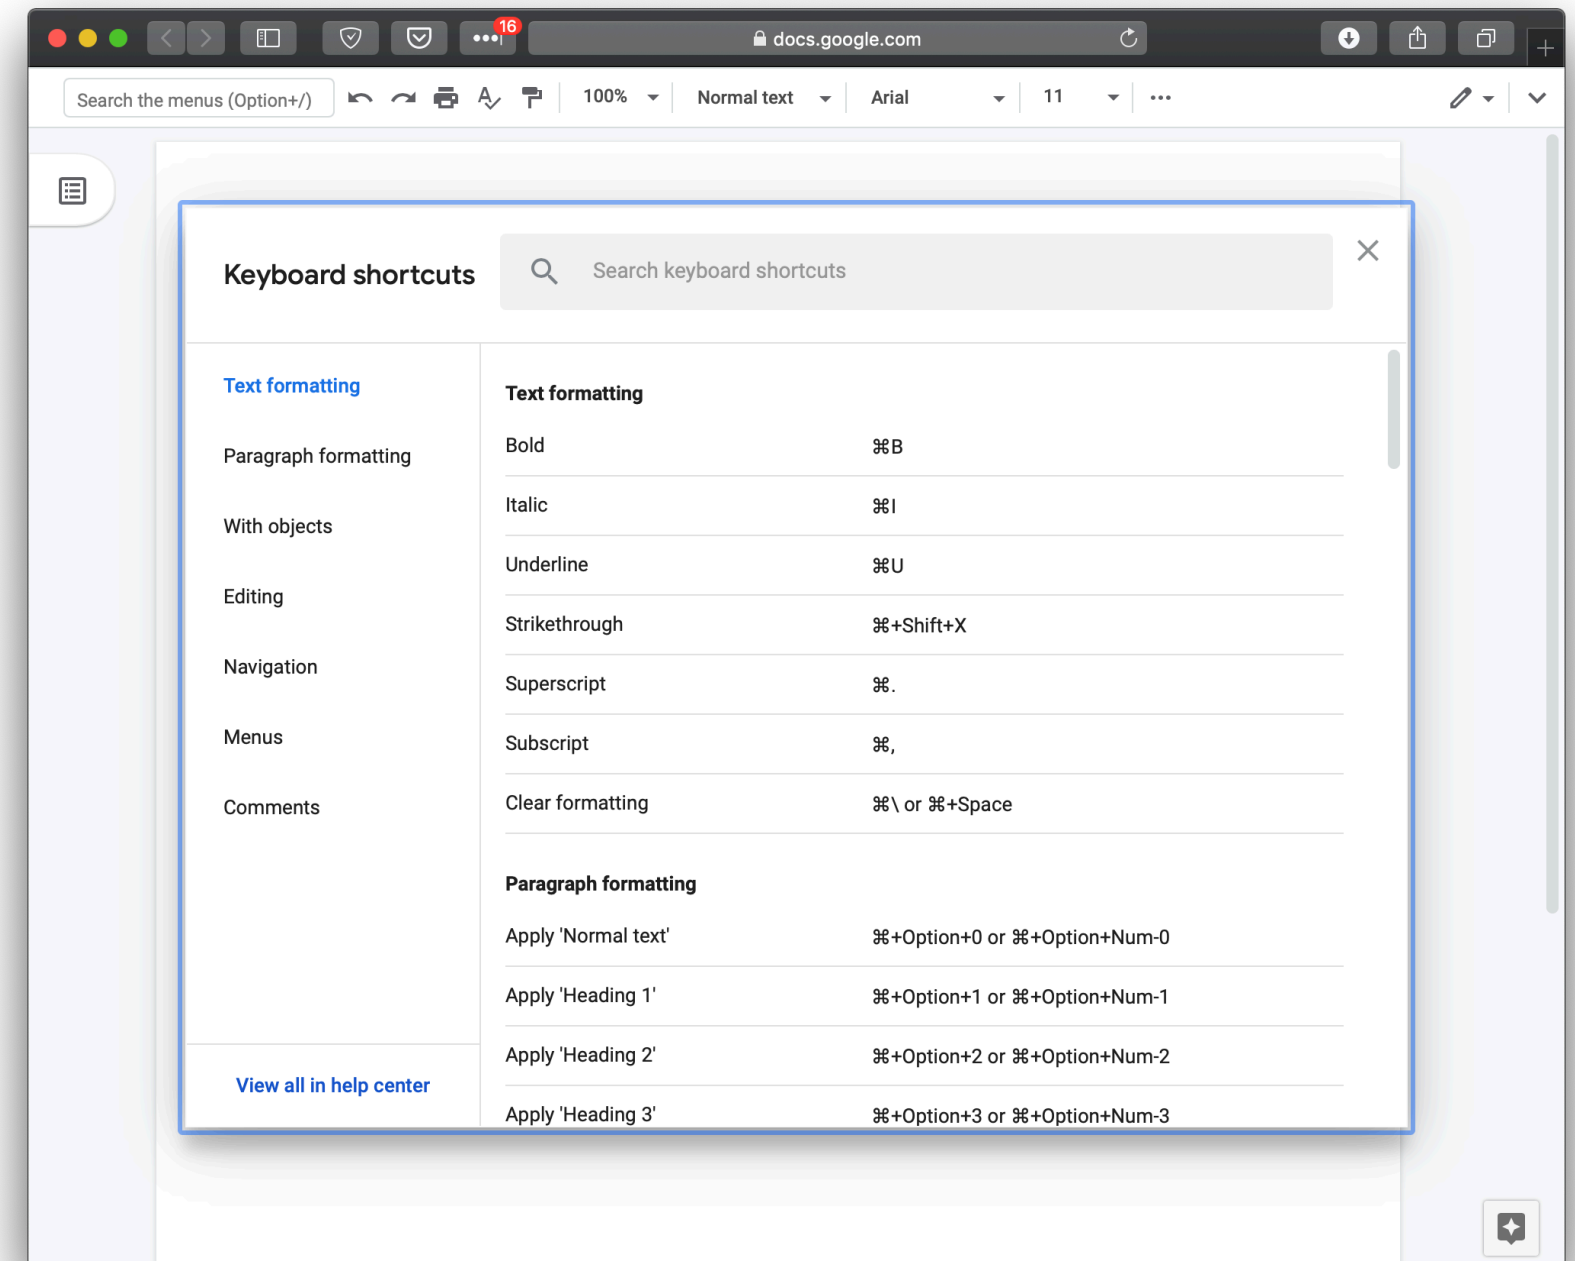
16

docs.google.com

Search the menus (Option+/)

100%

Normal text

Arial

11

Keyboard shortcuts

Search keyboard shortcuts

Text formatting

Paragraph formatting

With objects

Editing

Navigation

Menus

Comments

View all in help center

Text formatting

| | |
|---|---|
| Bold | ⌘B |
| Italic | ⌘I |
| Underline | ⌘U |
| Strikethrough | ⌘+Shift+X |
| Superscript | ⌘. |
| Subscript | ⌘, |
| Clear formatting | ⌘\ or ⌘+Space |

Paragraph formatting

| | |
|---|---|
| Apply 'Normal text' | ⌘+Option+0 or ⌘+Option+Num-0 |
| Apply 'Heading 1' | ⌘+Option+1 or ⌘+Option+Num-1 |
| Apply 'Heading 2' | ⌘+Option+2 or ⌘+Option+Num-2 |
| Apply 'Heading 3' | ⌘+Option+3 or ⌘+Option+Num-3 |